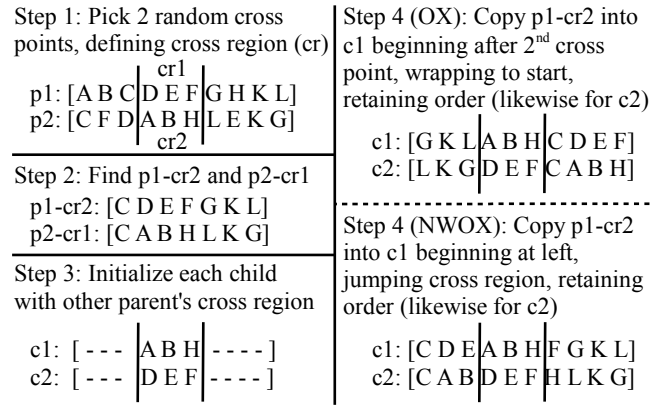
Step 1: Pick 2 random cross points, defining cross region (cr)

cr1
p1: [A B C D E F G H K L]
p2: [C F D A B H L E K G]
cr2

Step 2: Find p1-cr2 and p2-cr1

p1-cr2: [C D E F G K L]
p2-cr1: [C A B H L K G]

Step 3: Initialize each child with other parent's cross region

c1: [ - - - A B H - - - - ]
c2: [ - - - D E F - - - - ]

Step 4 (OX): Copy p1-cr2 into c1 beginning after 2$^{nd}$ cross point, wrapping to start, retaining order (likewise for c2)

c1: [G K L A B H C D E F]
c2: [L K G D E F C A B H]

Step 4 (NWOX): Copy p1-cr2 into c1 beginning at left, jumping cross region, retaining order (likewise for c2)

c1: [C D E A B H F G K L]
c2: [C A B D E F H L K G]